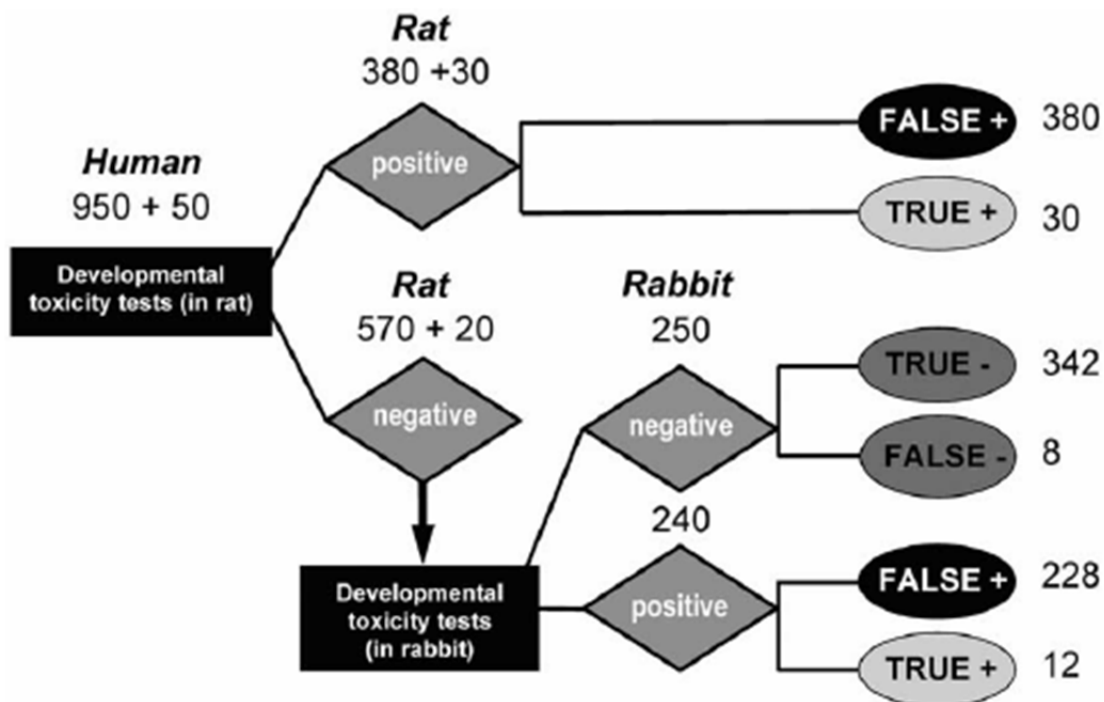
Human
950 + 50

Developmental toxicity tests (in rat)

Rat
380 +30

positive

FALSE + 380

TRUE + 30

Rat
570 + 20

negative

Developmental toxicity tests (in rabbit)

Rabbit
250

negative

TRUE - 342

FALSE - 8

240

positive

FALSE + 228

TRUE + 12